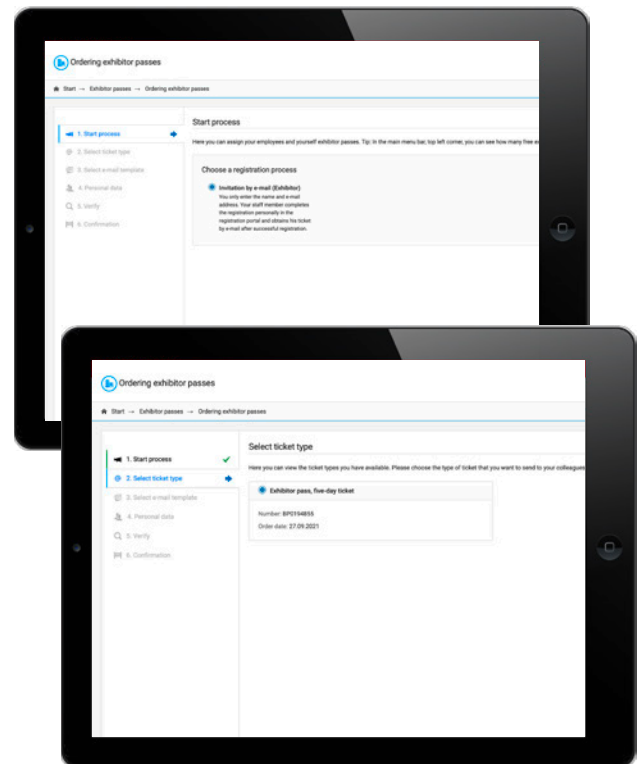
Ordering exhibitor passes

Start → Exhibitor passes → Ordering exhibitor passes

1. Start process
2. Select ticket type
3. Select e-mail template
4. Personal data
5. Verify
6. Confirmation

Start process

Here you can assign your employees and yourself exhibitor passes. Tip: In the main menu bar, top left corner, you can see how many free e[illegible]

Choose a registration process

Invitation by e-mail (Exhibitor)
You only enter the name and e-mail address. Your staff member completes the registration personally in the registration portal and obtains his ticket by e-mail after successful registration.

Ordering exhibitor passes

Start → Exhibitor passes → Ordering exhibitor passes

1. Start process
2. Select ticket type
3. Select e-mail template
4. Personal data
5. Verify
6. Confirmation

Select ticket type

Here you can view the ticket types you have available. Please choose the type of ticket that you want to send to your colleagues

Exhibitor pass, five-day ticket

Number: BP0194855
Order date: 27.09.2021